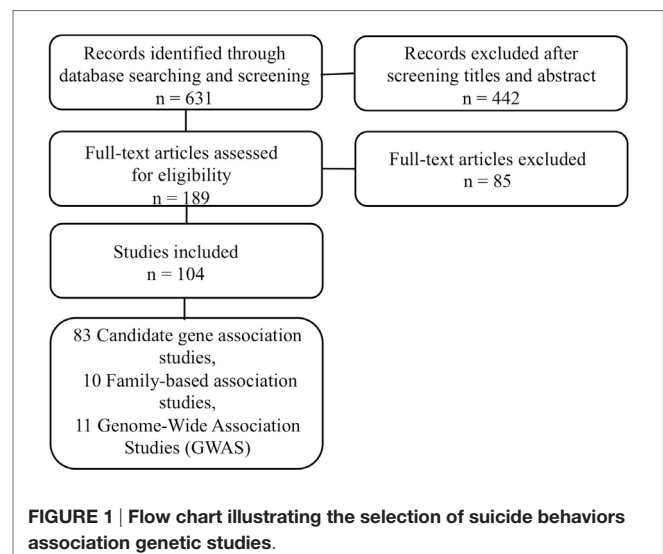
Records identified through database searching and screening
n = 631

Records excluded after screening titles and abstract
n = 442

Full-text articles assessed for eligibility
n = 189

Full-text articles excluded
n = 85

Studies included
n = 104

83 Candidate gene association studies,
10 Family-based association studies,
11 Genome-Wide Association Studies (GWAS)

FIGURE 1 | Flow chart illustrating the selection of suicide behaviors association genetic studies.